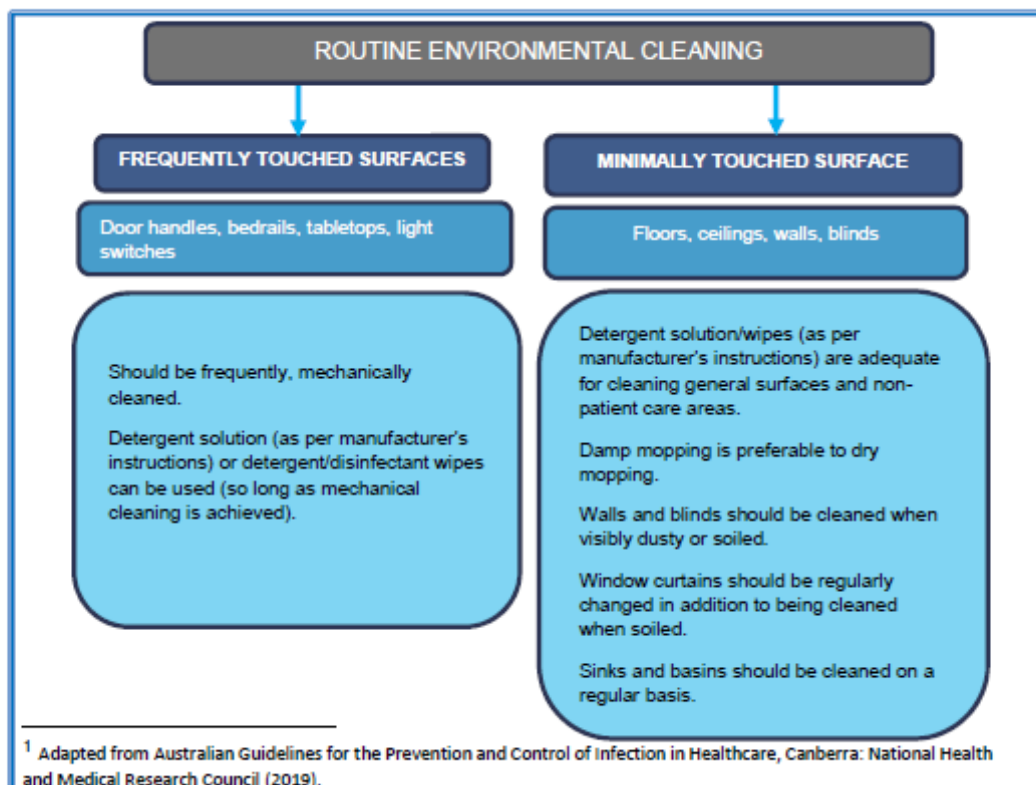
ROUTINE ENVIRONMENTAL CLEANING

FREQUENTLY TOUCHED SURFACES

Door handles, bedrails, tabletops, light switches

Should be frequently, mechanically cleaned.

Detergent solution (as per manufacturer's instructions) or detergent/disinfectant wipes can be used (so long as mechanical cleaning is achieved).

MINIMALLY TOUCHED SURFACE

Floors, ceilings, walls, blinds

Detergent solution/wipes (as per manufacturer's instructions) are adequate for cleaning general surfaces and non-patient care areas.

Damp mopping is preferable to dry mopping.

Walls and blinds should be cleaned when visibly dusty or soiled.

Window curtains should be regularly changed in addition to being cleaned when soiled.

Sinks and basins should be cleaned on a regular basis.

$^1$ Adapted from Australian Guidelines for the Prevention and Control of Infection in Healthcare, Canberra: National Health and Medical Research Council (2019).